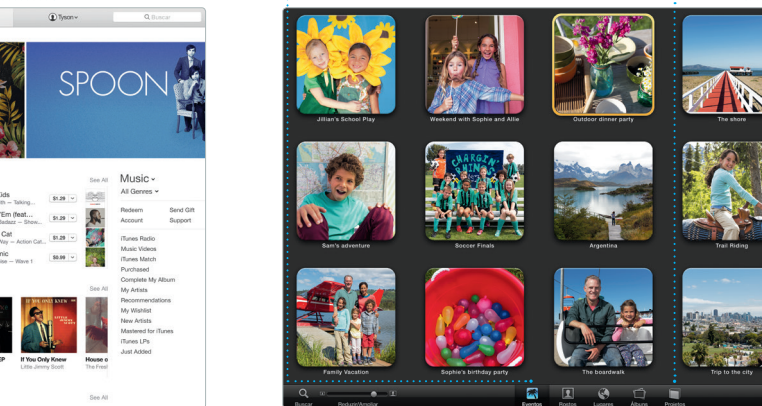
Tyson
Buscar

SPOON

See All
ids
th — Talking...
'Em (feat...
Sadezz — Show...
Cat
Way — Action Cat...
nic
ise — Wave 1
$1.29
$1.29
$1.29
$0.99

Music
All Genres
Redeem
Send Gift
Account
Support
iTunes Radio
Music Videos
iTunes Match
Purchased
Complete My Album
My Artists
Recommendations
My Wishlist
New Artists
Mastered for iTunes
iTunes LPs
Just Added

See All
EP
If You Only Knew
Little Jimmy Scott
House o
The Frest

See All

Jillian's School Play
Weekend with Sophie and Allie
Outdoor dinner party
The shore
Sam's adventure
Soccer Finals
Argentina
Trail Riding
Family Vacation
Sophie's birthday party
The boardwalk
Trip to the city

Buscar
Reduzir/Ampliar
Eventos
Rostos
Lugares
Álbuns
Projetos